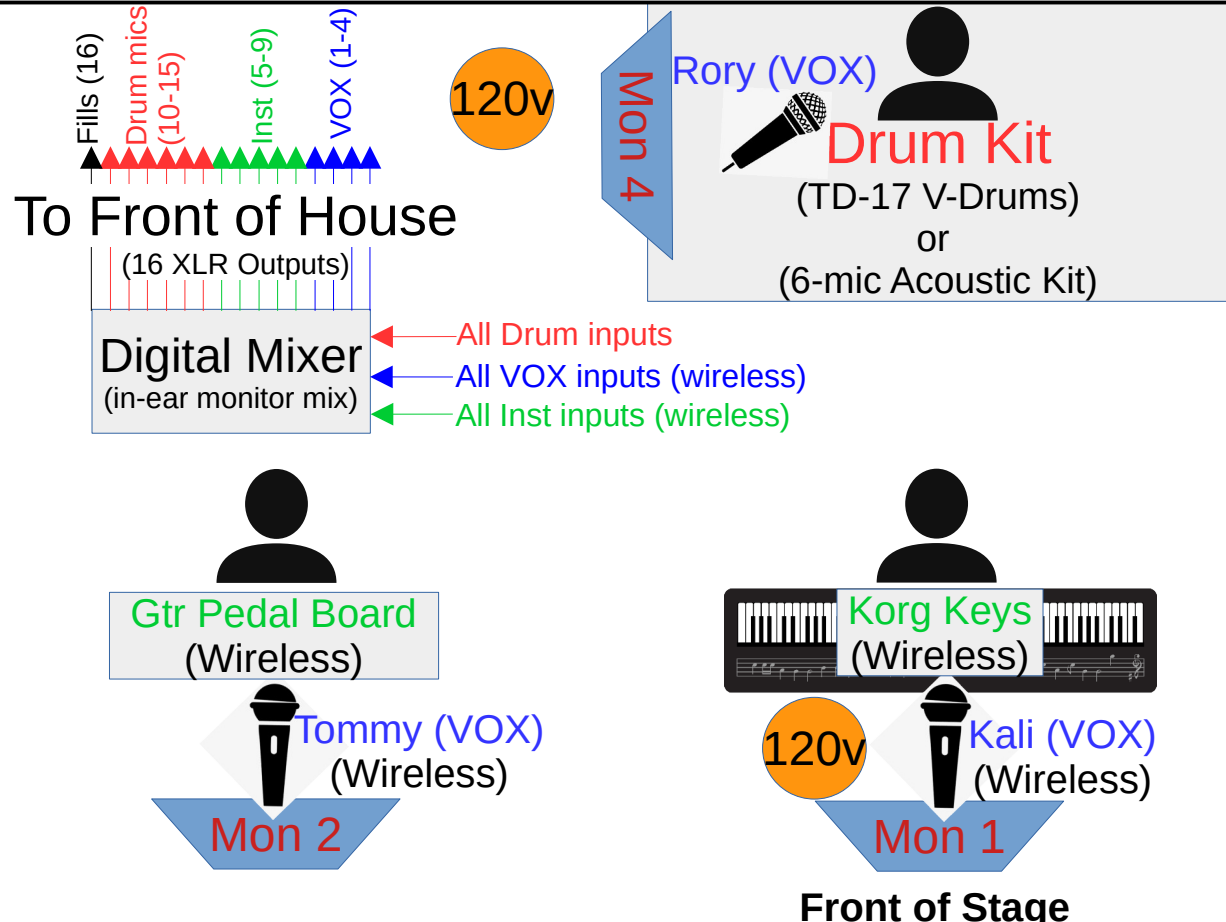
Fills (16)

Drum mics (10-15)

Inst (5-9)

VOX (1-4)

120v

Mon 4

Rory (VOX)

Drum Kit
(TD-17 V-Drums)
or
(6-mic Acoustic Kit)

To Front of House

(16 XLR Outputs)

Digital Mixer
(in-ear monitor mix)

All Drum inputs

All VOX inputs (wireless)

All Inst inputs (wireless)

Gtr Pedal Board
(Wireless)

Tommy (VOX)
(Wireless)

Mon 2

Korg Keys
(Wireless)

120v

Kali (VOX)
(Wireless)

Mon 1

Front of Stage